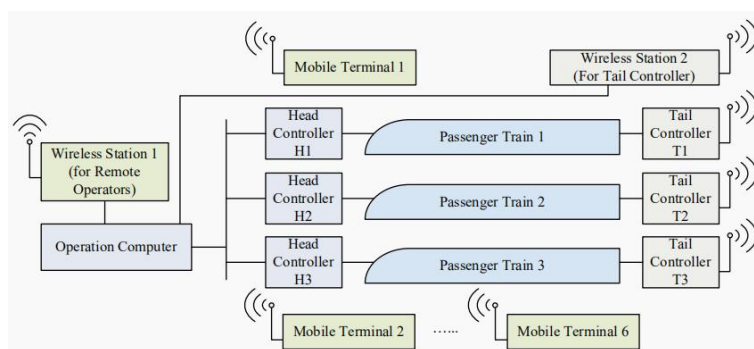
Mobile Terminal 1

Wireless Station 2 (For Tail Controller)

Wireless Station 1 (for Remote Operators)

Head Controller H1

Passenger Train 1

Tail Controller T1

Head Controller H2

Passenger Train 2

Tail Controller T2

Operation Computer

Head Controller H3

Passenger Train 3

Tail Controller T3

Mobile Terminal 2

......

Mobile Terminal 6